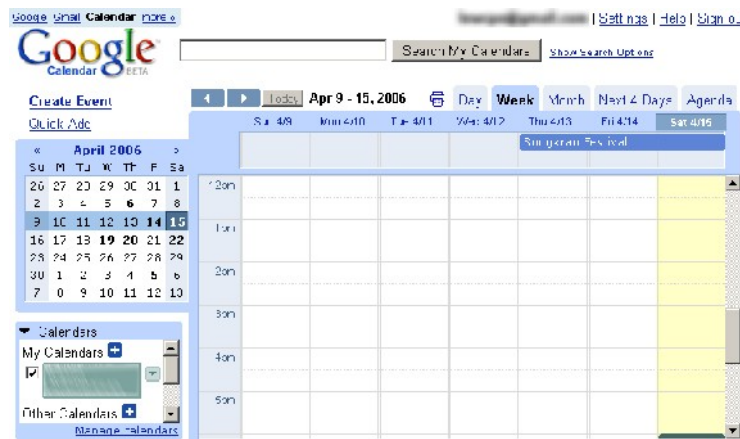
Google Gmail Calendar more »

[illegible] | Settings | Help | Sign o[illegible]

Google Calendar BETA

Search My Calendars   Show Search Options

Create Event
Quick Add

« April 2006 »

| Su | M | Tu | W | Th | F | Sa |
|---|---|---|---|---|---|---|
| 26 | 27 | 28 | 29 | 30 | 31 | 1 |
| 2 | 3 | 4 | 5 | 6 | 7 | 8 |
| 9 | 10 | 11 | 12 | 13 | 14 | 15 |
| 16 | 17 | 18 | 19 | 20 | 21 | 22 |
| 23 | 24 | 25 | 26 | 27 | 28 | 29 |
| 30 | 1 | 2 | 3 | 4 | 5 | 6 |
| 7 | 8 | 9 | 10 | 11 | 12 | 13 |

Calendars
My Calendars
Other Calendars
Manage calendars

Today  Apr 9 - 15, 2006   Day  Week  Month  Next 4 Days  Agenda

Sun 4/9  Mon 4/10  Tue 4/11  Wed 4/12  Thu 4/13  Fri 4/14  Sat 4/15

Songkran Festival

12am
1am
2am
3am
4am
5am